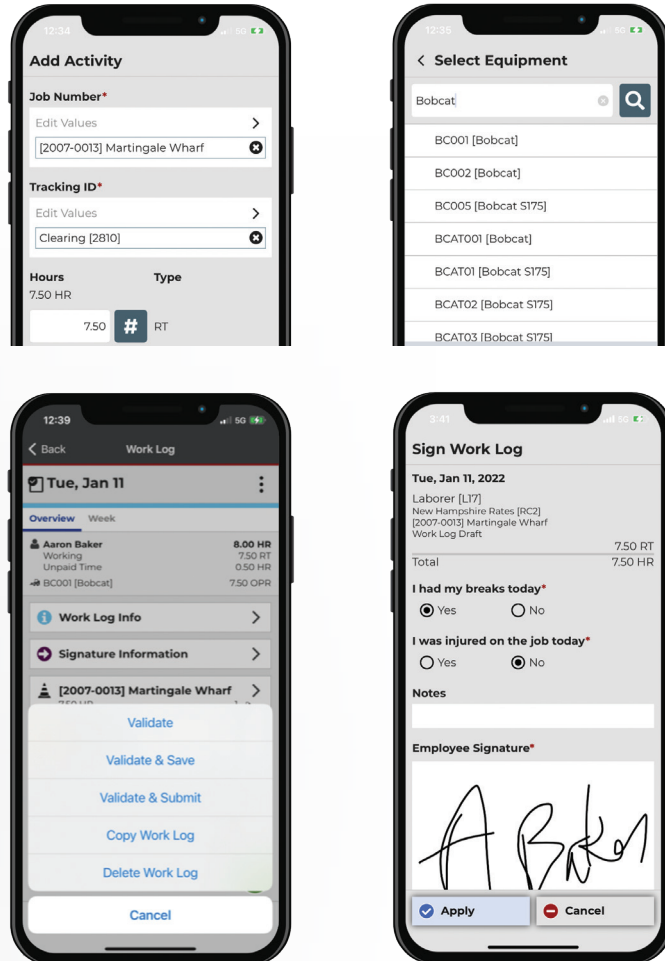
12:34

Add Activity

Job Number*

Edit Values

[2007-0013] Martingale Wharf

Tracking ID*

Edit Values

Clearing [2810]

Hours

Type

7.50 HR

7.50

#

RT

12:35

Select Equipment

Bobcat

BC001 [Bobcat]

BC002 [Bobcat]

BC005 [Bobcat S175]

BCAT001 [Bobcat]

BCAT01 [Bobcat S175]

BCAT02 [Bobcat S175]

BCAT03 [Bobcat S175]

12:39

5G

Back

Work Log

Tue, Jan 11

Overview Week

Aaron Baker 8.00 HR
Working 7.50 RT
Unpaid Time 0.50 HR
BC001 [Bobcat] 7.50 OPR

Work Log Info

Signature Information

[2007-0013] Martingale Wharf

Validate

Validate & Save

Validate & Submit

Copy Work Log

Delete Work Log

Cancel

3:41

5G

Sign Work Log

Tue, Jan 11, 2022

Laborer [L17]
New Hampshire Rates [RC2]
[2007-0013] Martingale Wharf
Work Log Draft

7.50 RT

Total 7.50 HR

I had my breaks today*

Yes No

I was injured on the job today*

Yes No

Notes

Employee Signature*

A Baker

Apply

Cancel